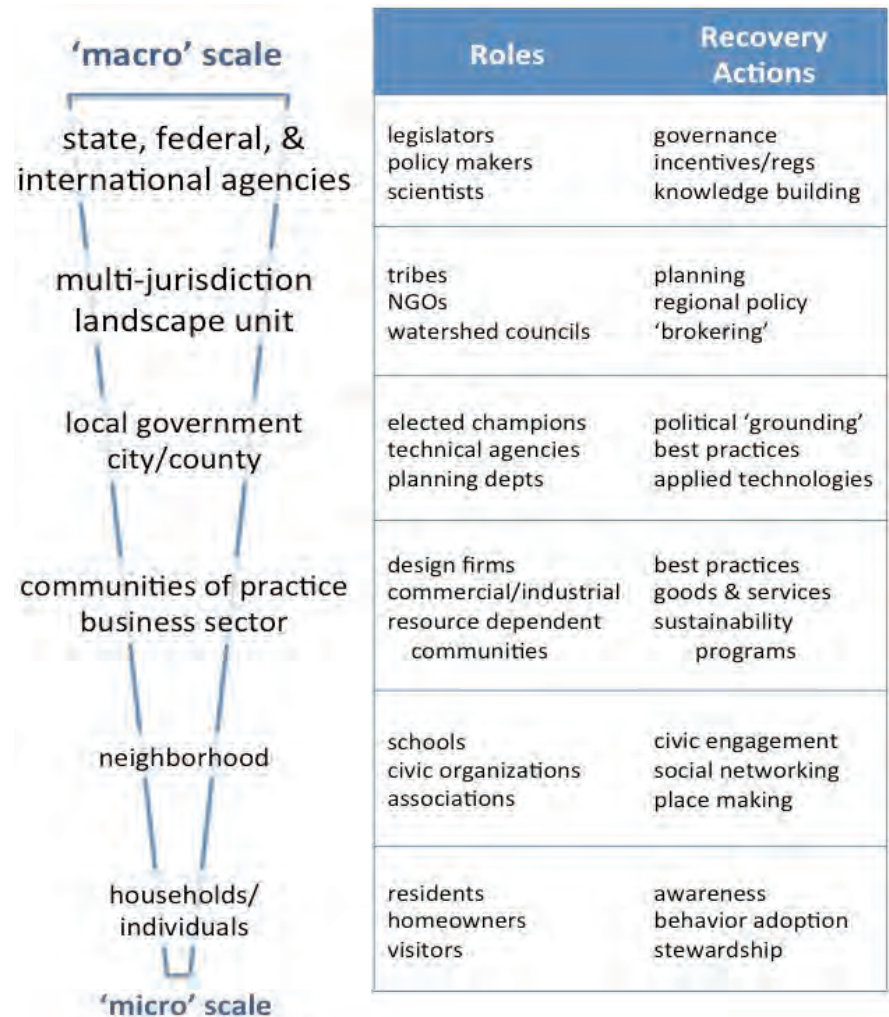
'macro' scale

| | Roles | Recovery Actions |
|---|---|---|
| state, federal, & international agencies | legislators<br>policy makers<br>scientists | governance<br>incentives/regs<br>knowledge building |
| multi-jurisdiction landscape unit | tribes<br>NGOs<br>watershed councils | planning<br>regional policy<br>'brokering' |
| local government city/county | elected champions<br>technical agencies<br>planning depts | political 'grounding'<br>best practices<br>applied technologies |
| communities of practice business sector | design firms<br>commercial/industrial<br>resource dependent communities | best practices<br>goods & services<br>sustainability programs |
| neighborhood | schools<br>civic organizations<br>associations | civic engagement<br>social networking<br>place making |
| households/ individuals | residents<br>homeowners<br>visitors | awareness<br>behavior adoption<br>stewardship |

'micro' scale